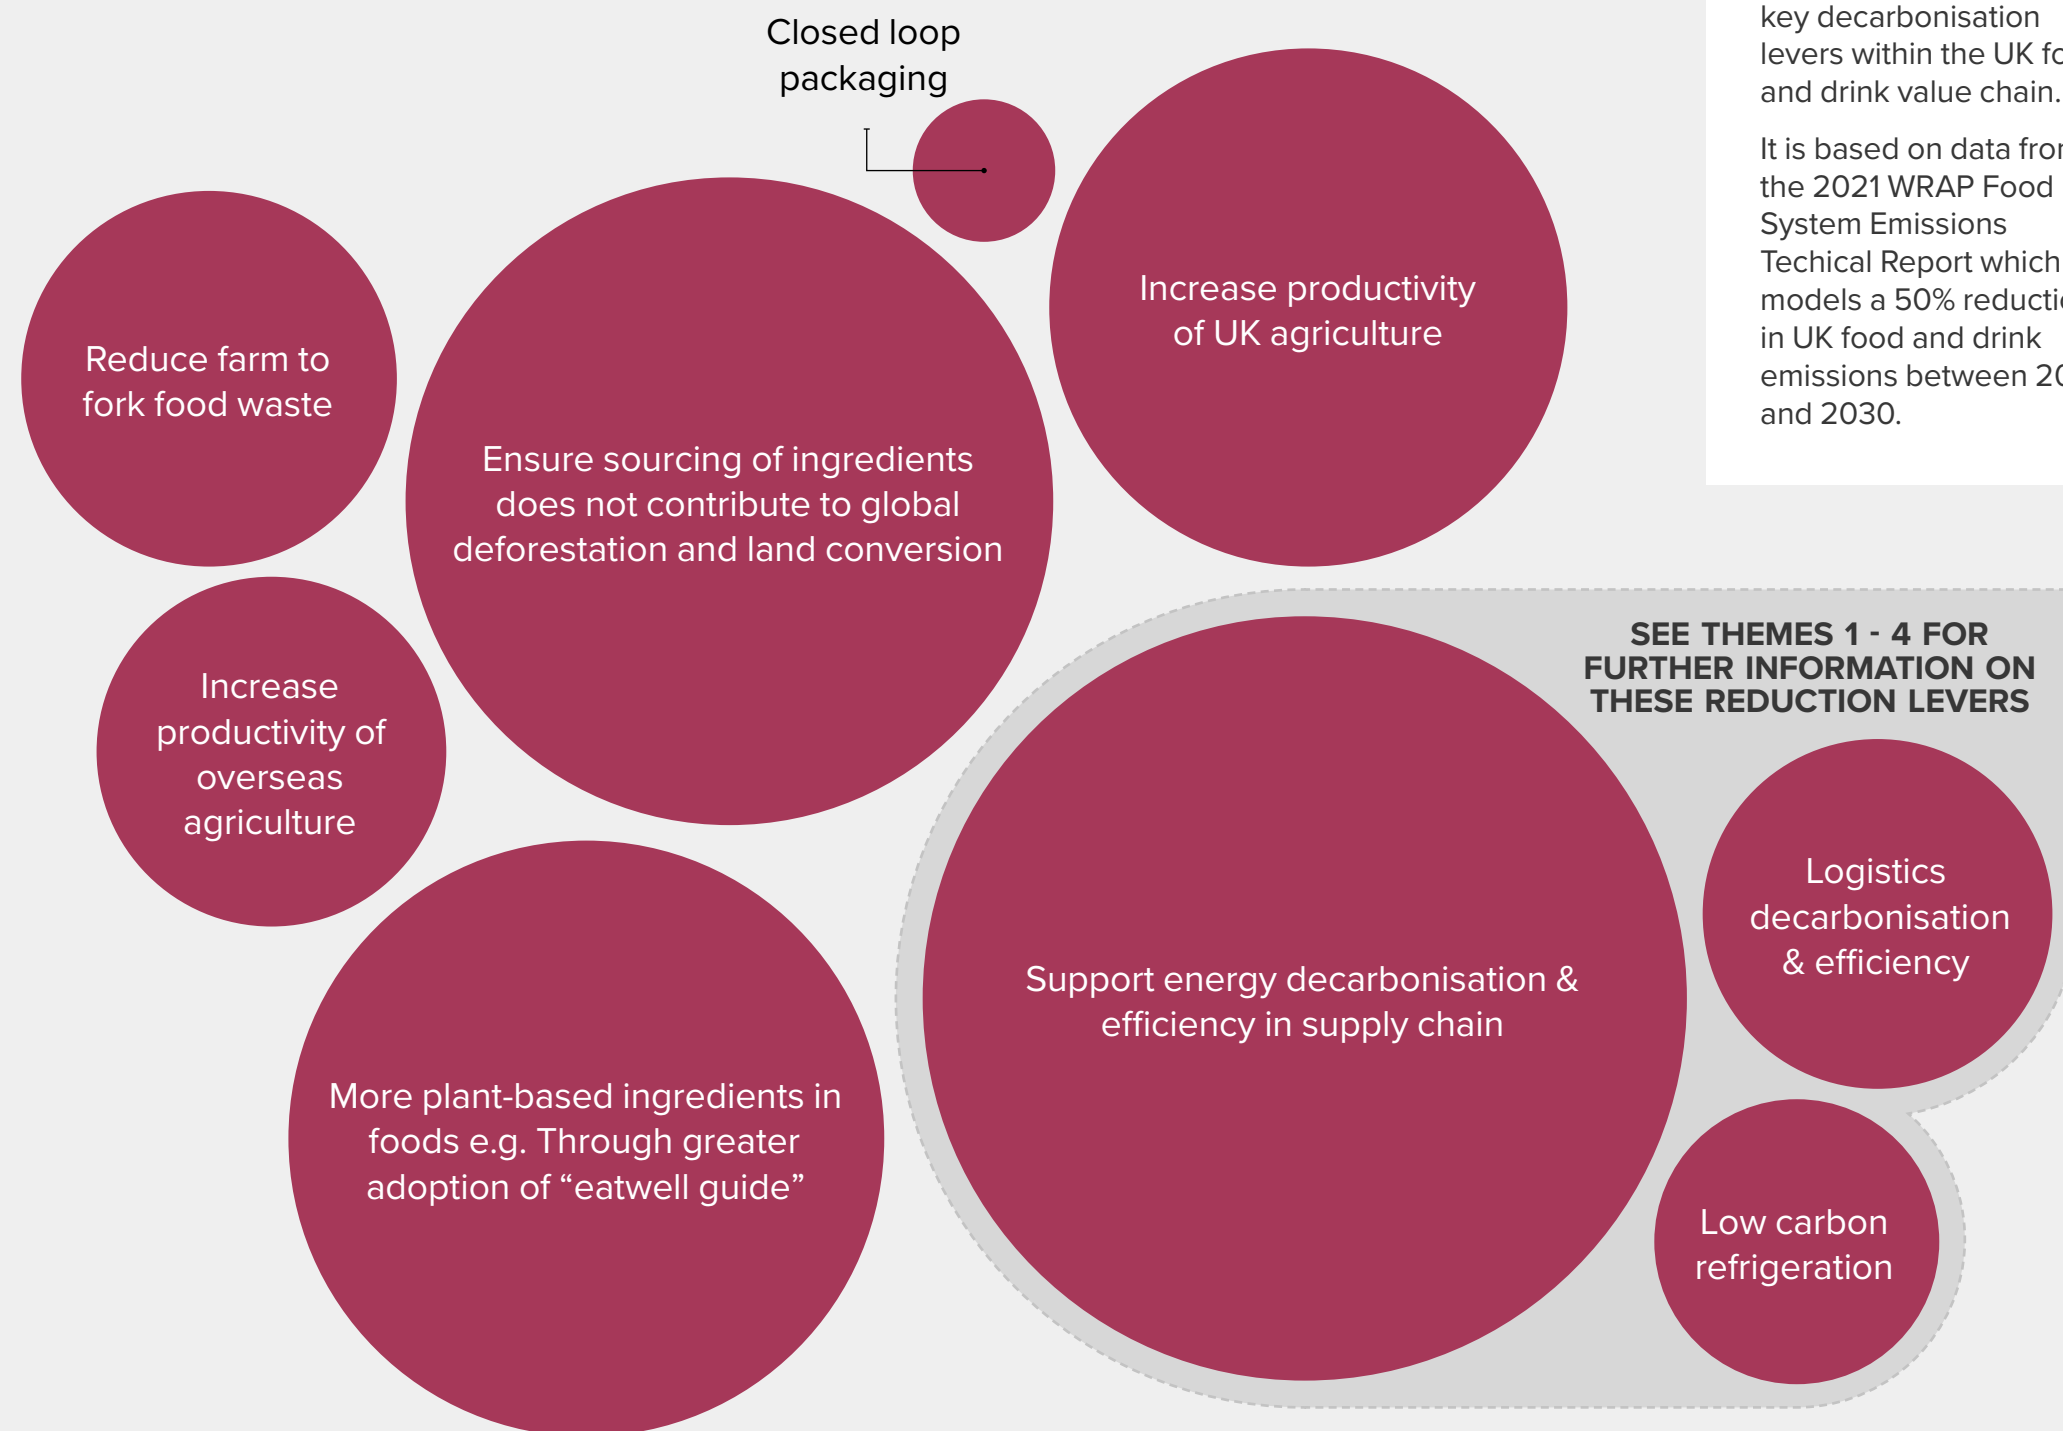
key decarbonisation levers within the UK fo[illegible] and drink value chain.

It is based on data fro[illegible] the 2021 WRAP Food System Emissions Techical Report which models a 50% reducti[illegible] in UK food and drink emissions between 2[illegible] and 2030.

Closed loop packaging

Reduce farm to fork food waste

Ensure sourcing of ingredients does not contribute to global deforestation and land conversion

Increase productivity of UK agriculture

Increase productivity of overseas agriculture

More plant-based ingredients in foods e.g. Through greater adoption of “eatwell guide”

SEE THEMES 1 - 4 FOR FURTHER INFORMATION ON THESE REDUCTION LEVERS

Support energy decarbonisation & efficiency in supply chain

Logistics decarbonisation & efficiency

Low carbon refrigeration